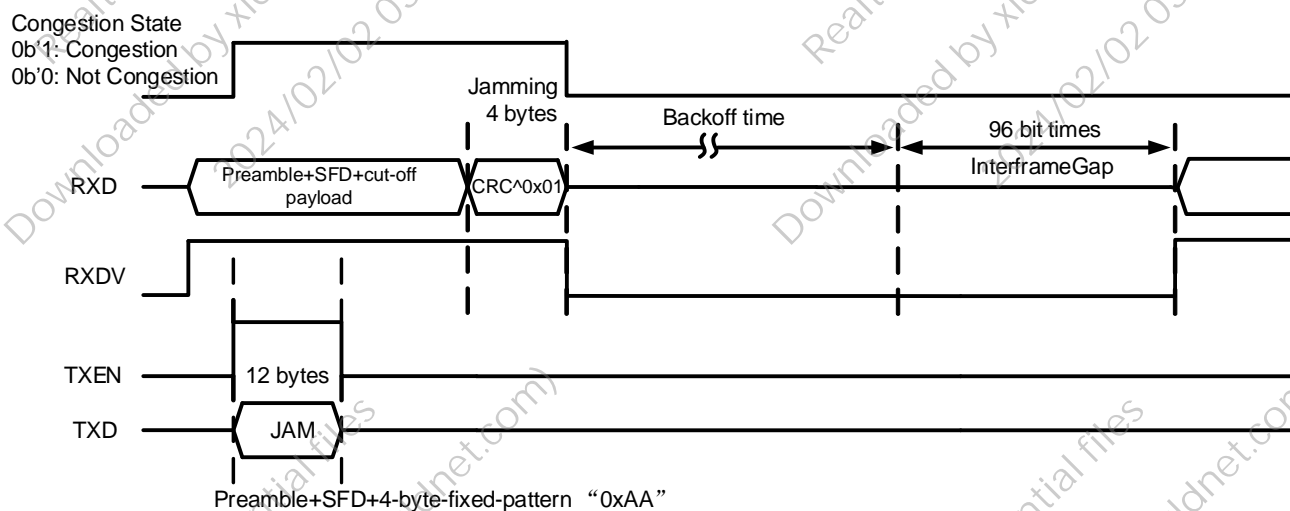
Congestion State
0b'1: Congestion
0b'0: Not Congestion

Jamming
4 bytes

Backoff time

96 bit times

InterframeGap

RXD

Preamble+SFD+cut-off payload

CRC^0x01

RXDV

TXEN

12 bytes

TXD

JAM

Preamble+SFD+4-byte-fixed-pattern “0xAA”

Downloaded by xi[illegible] 2024/02/02 0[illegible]

Downloaded by xi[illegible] 2024/02/02 0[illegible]

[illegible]net.com)

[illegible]tial files

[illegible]tial files

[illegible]dnet.co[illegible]

Real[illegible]

Real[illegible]